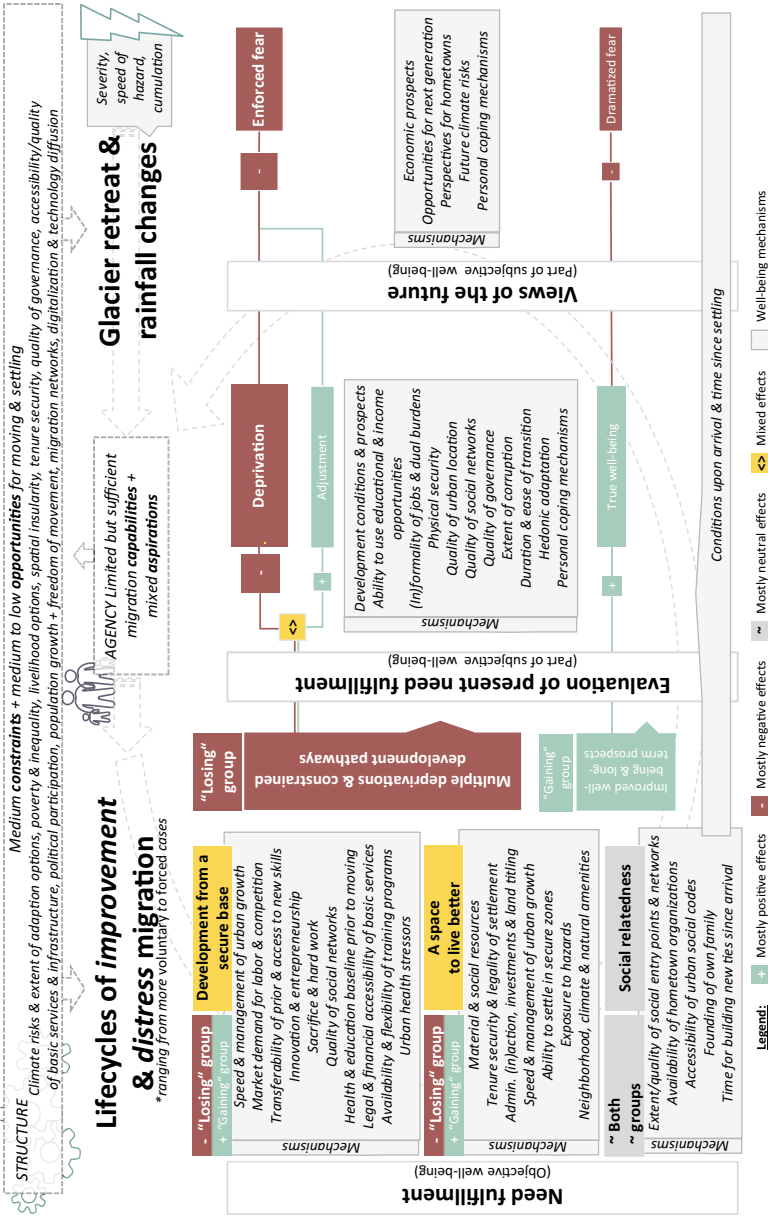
STRUCTURE
Climate risks & extent of adaption options, poverty & inequality, livelihood options, spatial insularity, tenure security, quality of governance, accessibility/quality of basic services & infrastructure, political participation, population growth + freedom of movement, migration networks, digitalization & technology diffusion

Medium constraints + medium to low opportunities for moving & settling

Severity, speed of hazard, cumulation

Glacier retreat & rainfall changes

AGENCY Limited but sufficient migration capabilities + mixed aspirations

Lifecycles of improvement & distress migration
*ranging from more voluntary to forced cases

Need fulfillment
(Objective well-being)

Mechanisms

- "Losing" group
+ "Gaining" group

Development from a secure base

Speed & management of urban growth
Market demand for labor & competition
Transferability of prior & access to new skills
Innovation & entrepreneurship
Sacrifice & hard work
Quality of social networks
Health & education baseline prior to moving
Legal & financial accessibility of basic services
Availability & flexibility of training programs
Urban health stressors

Mechanisms

- "Losing" group
+ "Gaining" group

A space to live better

Material & social resources
Tenure security & legality of settlement
Admin. (in)action, investments & land titling
Speed & management of urban growth
Ability to settle in secure zones
Exposure to hazards
Neighborhood, climate & natural amenities

Mechanisms

~ Both ~ groups

Social relatedness

Extent/quality of social entry points & networks
Availability of hometown organizations
Accessibility of urban social codes
Founding of own family
Time for building new ties since arrival

"Losing" group

Multiple deprivations & constrained development pathways

"Gaining" group

Improved well-being & long-term prospects

Evaluation of present need fulfillment
(Part of subjective well-being)

<>

-

Deprivation

+

Adjustment

+

True well-being

Mechanisms

Development conditions & prospects
Ability to use educational & income opportunities
(In)formality of jobs & dual burdens
Physical security
Quality of urban location
Quality of social networks
Quality of governance
Extent of corruption
Duration & ease of transition
Hedonic adaptation
Personal coping mechanisms

Views of the future
(Part of subjective well-being)

-

Enforced fear

-

Dramatized fear

Mechanisms

Economic prospects
Opportunities for next generation
Perspectives for hometowns
Future climate risks
Personal coping mechanisms

Conditions upon arrival & time since settling

Legend:
+ Mostly positive effects
- Mostly negative effects
~ Mostly neutral effects
<> Mixed effects
Well-being mechanisms